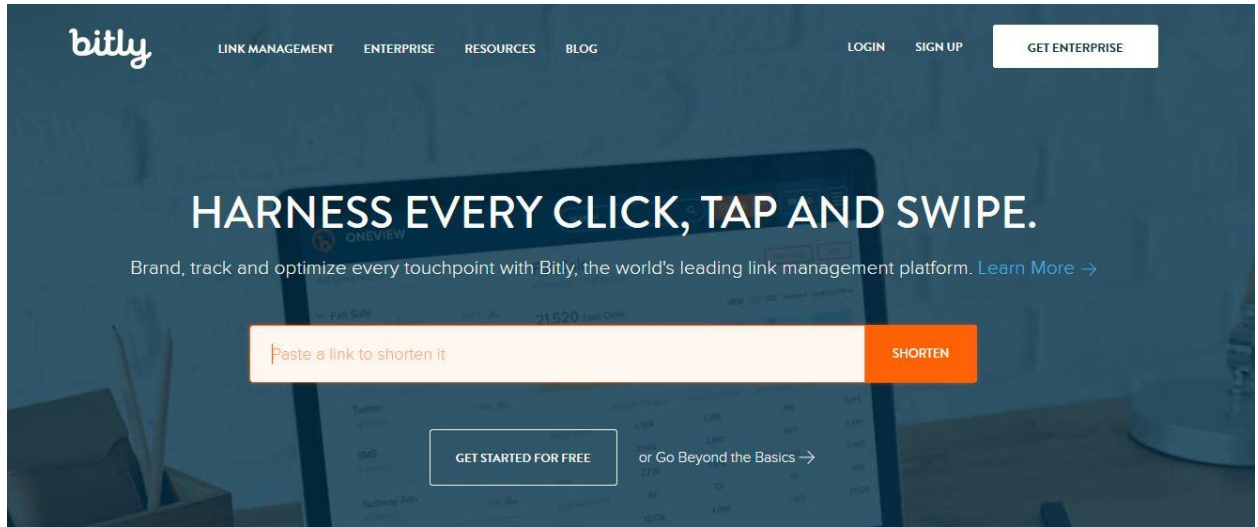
bitly

LINK MANAGEMENT ENTERPRISE RESOURCES BLOG

LOGIN SIGN UP GET ENTERPRISE

HARNESS EVERY CLICK, TAP AND SWIPE.

Brand, track and optimize every touchpoint with Bitly, the world's leading link management platform. Learn More →

Paste a link to shorten it

SHORTEN

GET STARTED FOR FREE

or Go Beyond the Basics →